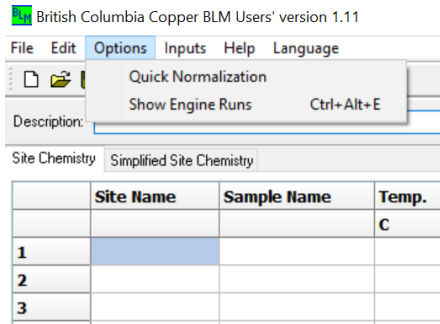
British Columbia Copper BLM Users' version 1.11

File Edit Options Inputs Help Language

Quick Normalization
Show Engine Runs Ctrl+Alt+E

Description:

Site Chemistry | Simplified Site Chemistry

| | Site Name | Sample Name | Temp. |
|---|---|---|---|
| | | | C |
| 1 | | | |
| 2 | | | |
| 3 | | | |